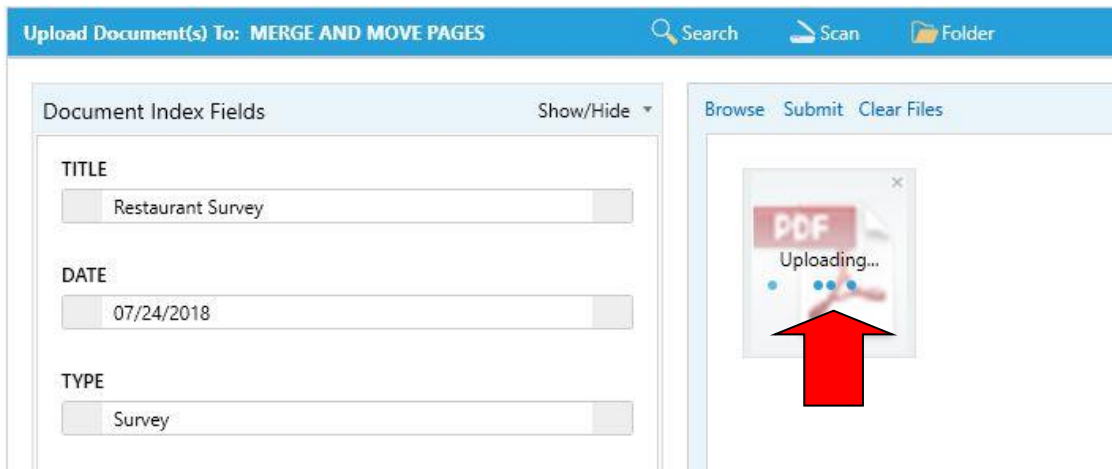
Upload Document(s) To: MERGE AND MOVE PAGES

Search

Scan

Folder

Document Index Fields

Show/Hide

TITLE

Restaurant Survey

DATE

07/24/2018

TYPE

Survey

Browse Submit Clear Files

×

PDF

Uploading...